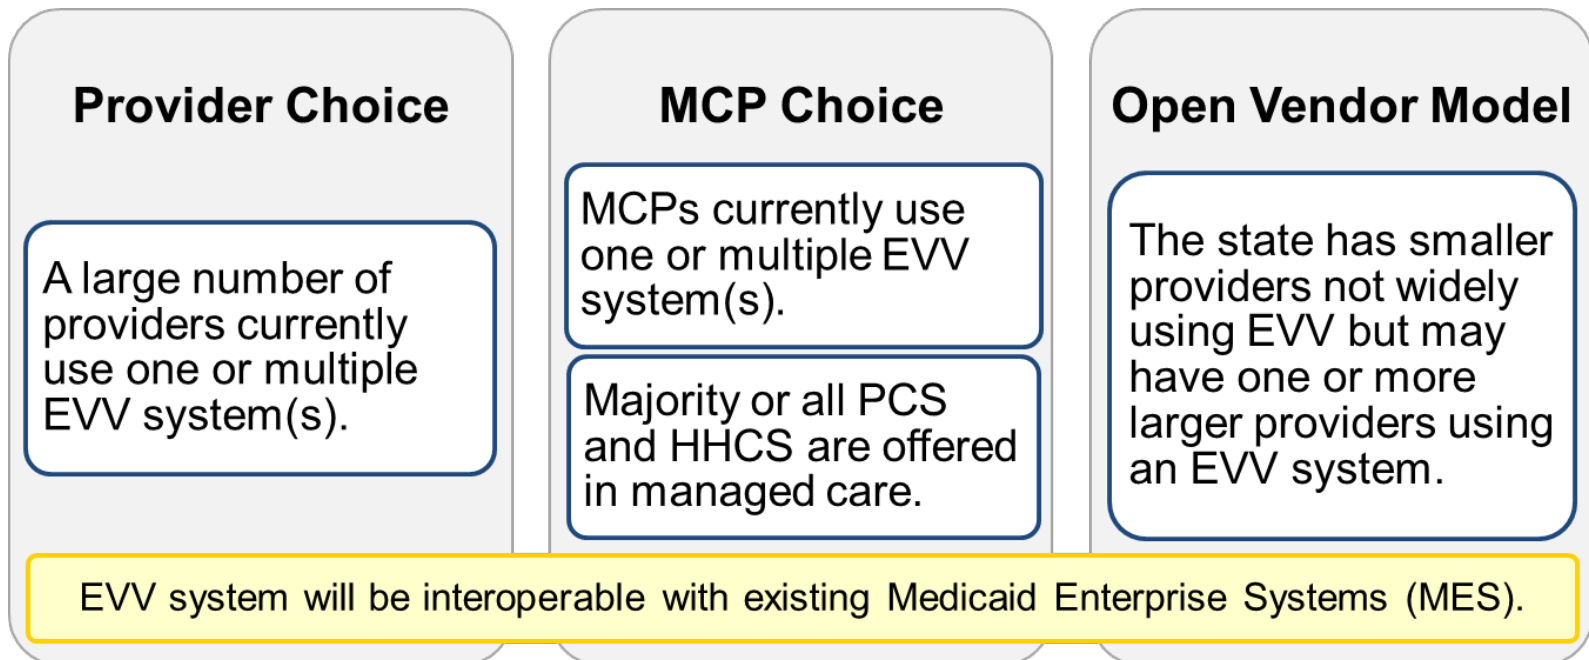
Provider Choice

A large number of providers currently use one or multiple EVV system(s).

MCP Choice

MCPs currently use one or multiple EVV system(s).

Majority or all PCS and HHCS are offered in managed care.

Open Vendor Model

The state has smaller providers not widely using EVV but may have one or more larger providers using an EVV system.

EVV system will be interoperable with existing Medicaid Enterprise Systems (MES).